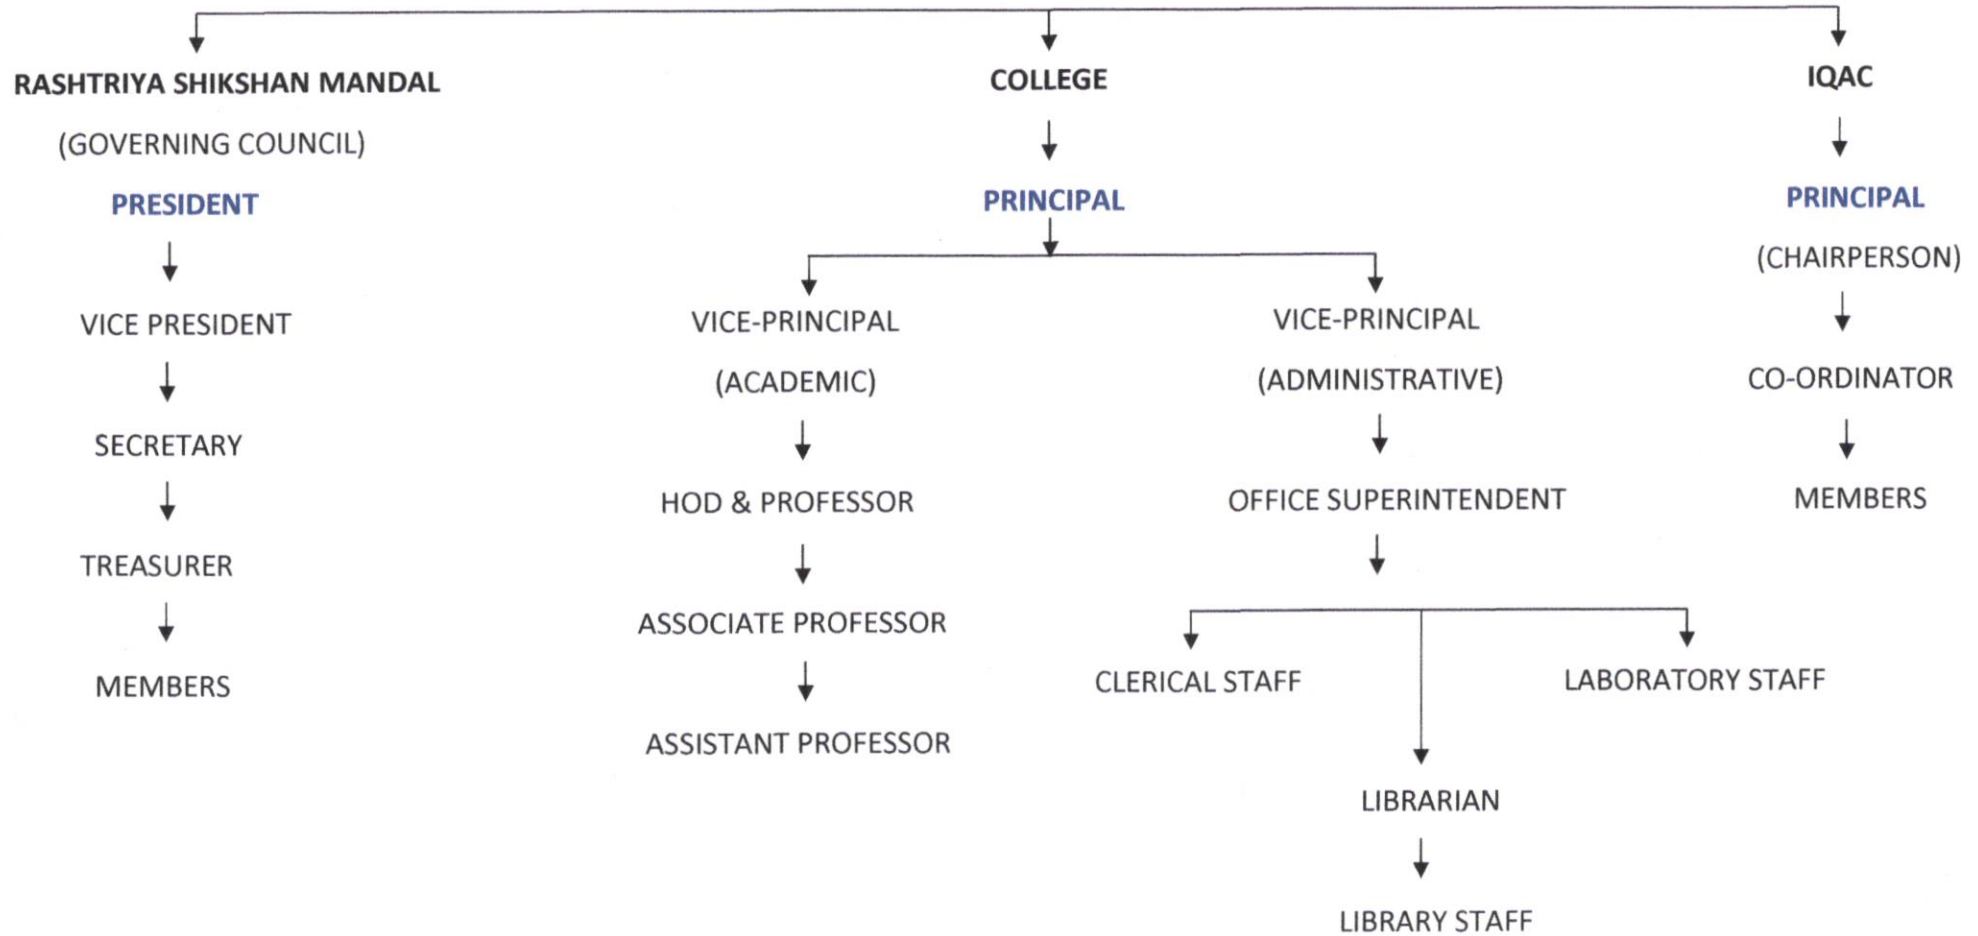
RASHTRIYA SHIKSHAN MANDAL

(GOVERNING COUNCIL)

PRESIDENT

VICE PRESIDENT

SECRETARY

TREASURER

MEMBERS

COLLEGE

PRINCIPAL

VICE-PRINCIPAL

(ACADEMIC)

HOD & PROFESSOR

ASSOCIATE PROFESSOR

ASSISTANT PROFESSOR

VICE-PRINCIPAL

(ADMINISTRATIVE)

OFFICE SUPERINTENDENT

CLERICAL STAFF

LABORATORY STAFF

LIBRARIAN

LIBRARY STAFF

IQAC

PRINCIPAL

(CHAIRPERSON)

CO-ORDINATOR

MEMBERS